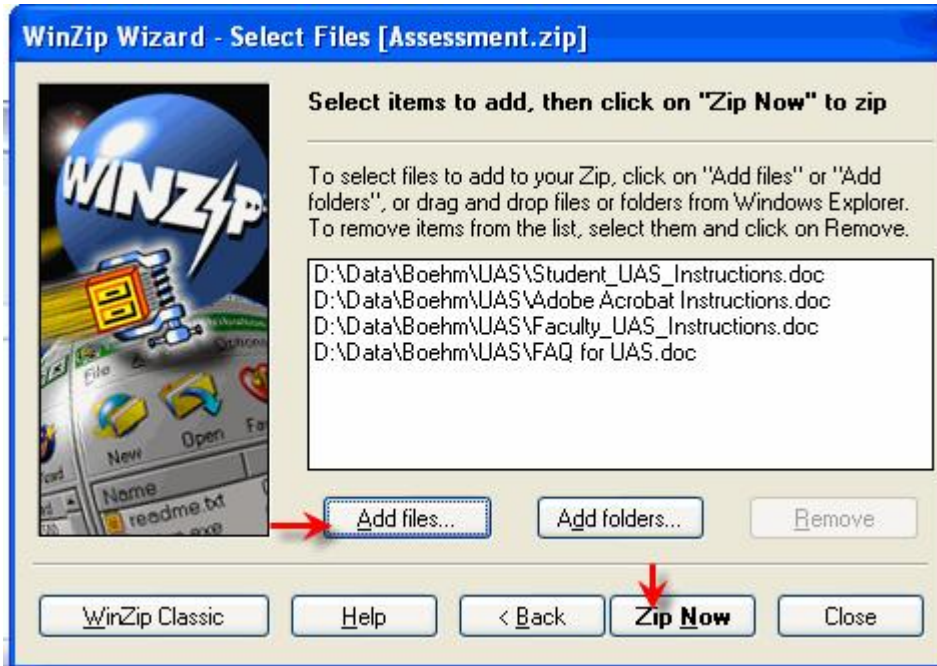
WinZip Wizard - Select Files [Assessment.zip]

WINZIP

File

New

Open

Name

readme.txt

Select items to add, then click on "Zip Now" to zip

To select files to add to your Zip, click on "Add files" or "Add folders", or drag and drop files or folders from Windows Explorer. To remove items from the list, select them and click on Remove.

D:\Data\Boehm\UAS\Student_UAS_Instructions.doc
D:\Data\Boehm\UAS\Adobe Acrobat Instructions.doc
D:\Data\Boehm\UAS\Faculty_UAS_Instructions.doc
D:\Data\Boehm\UAS\FAQ for UAS.doc

Add files...

Add folders...

Remove

WinZip Classic

Help

< Back

Zip Now

Close